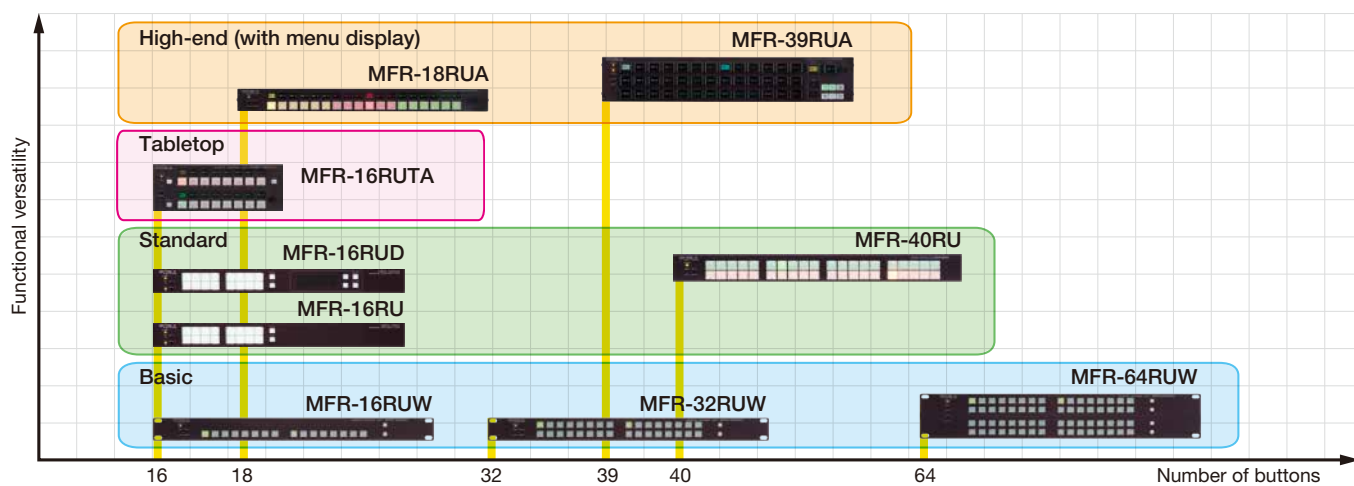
High-end (with menu display)
MFR-39RUA
MFR-18RUA
Tabletop
MFR-16RUTA
Standard
MFR-16RUD
MFR-40RU
MFR-16RU
Basic
MFR-64RUW
MFR-16RUW
MFR-32RUW
Functional versatility
16
18
32
39
40
64
Number of buttons